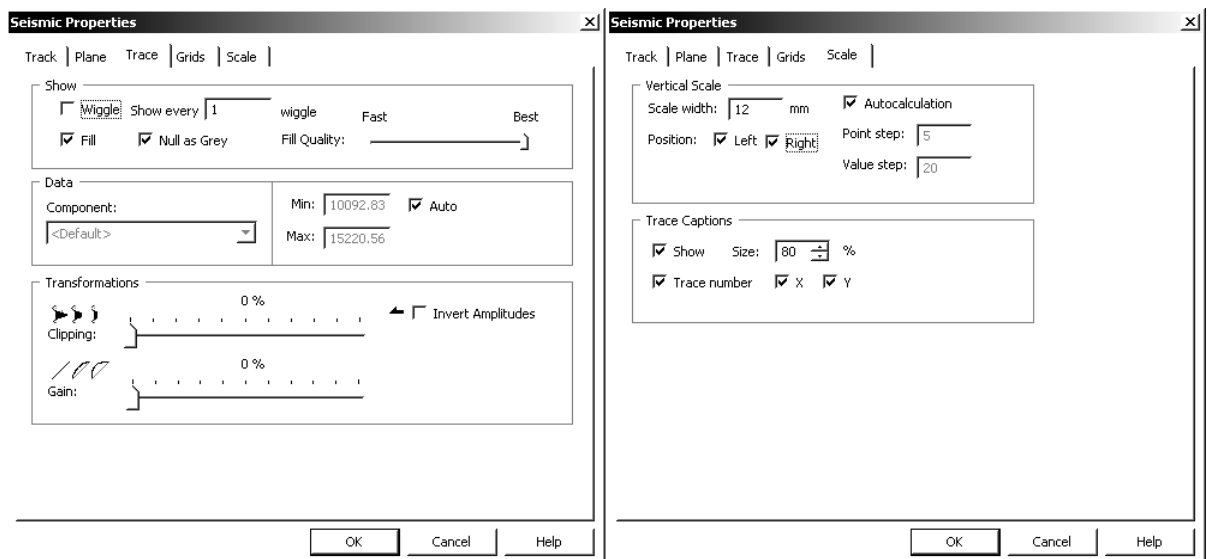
Seismic Properties

Track | Plane | Trace | Grids | Scale

Show

Wiggle Show every 1 wiggle

Fast Best

Fill Null as Grey Fill Quality:

Data

Component:

<Default>

Min: 10092.83 Auto

Max: 15220.56

Transformations

0 %

Clipping:

Invert Amplitudes

0 %

Gain:

OK Cancel Help

Seismic Properties

Track | Plane | Trace | Grids | Scale

Vertical Scale

Scale width: 12 mm

Autocalculation

Position: Left Right

Point step: 5

Value step: 20

Trace Captions

Show Size: 80 %

Trace number X Y

OK Cancel Help